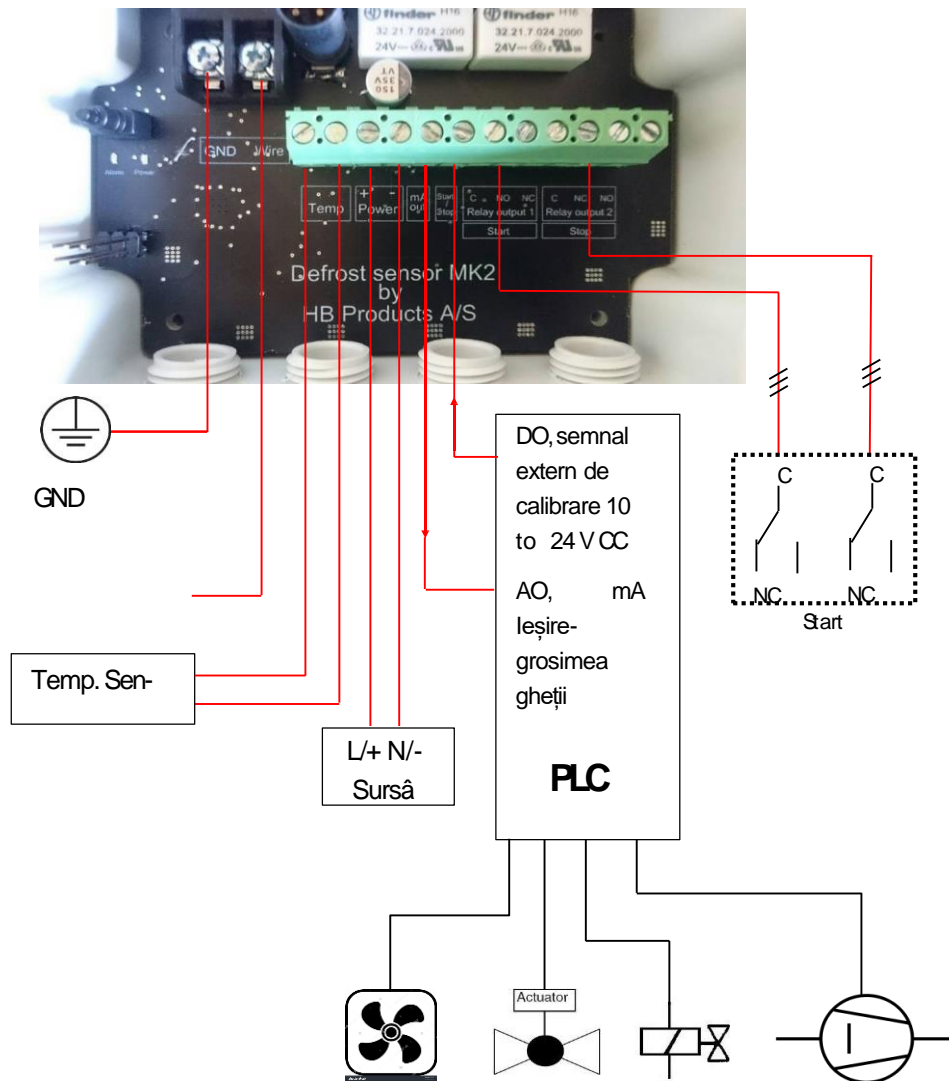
finder H16
32.21.7.024.2000
24V
finder H16
32.21.7.024.2000
24V

GND
Wire
Temp
+ - Power
mA out
Start Stop
C NO NC Relay output 1
Start
C NC NO Relay output 2
Stop

Defrost sensor MK2
by
HB Products A/S

GND

DO, semnal extern de calibrare 10 to 24 V CC

AO, mA Ieșire-grosimea gheții

PLC

C
C
NC
NC
Start

Temp. Sen-

L/+ N/-
Sursâ

Actuator